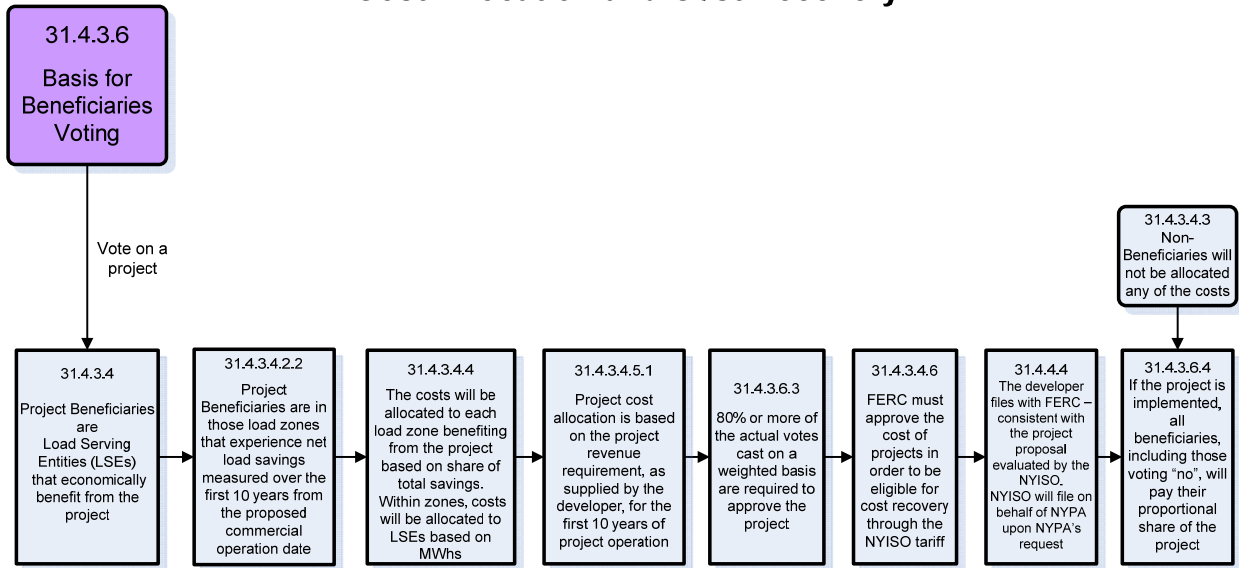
31.4.3.6

Basis for Beneficiaries Voting

Vote on a project

31.4.3.4.3 Non-Beneficiaries will not be allocated any of the costs

31.4.3.4

Project Beneficiaries are Load Serving Entities (LSEs) that economically benefit from the project

31.4.3.4.2.2

Project Beneficiaries are in those load zones that experience net load savings measured over the first 10 years from the proposed commercial operation date

31.4.3.4.4

The costs will be allocated to each load zone benefiting from the project based on share of total savings. Within zones, costs will be allocated to LSEs based on MWhs

31.4.3.4.5.1

Project cost allocation is based on the project revenue requirement, as supplied by the developer, for the first 10 years of project operation

31.4.3.6.3

80% or more of the actual votes cast on a weighted basis are required to approve the project

31.4.3.4.6

FERC must approve the cost of projects in order to be eligible for cost recovery through the NYISO tariff

31.4.4.4

The developer files with FERC – consistent with the project proposal evaluated by the NYISO. NYISO will file on behalf of NYPA upon NYPA's request

31.4.3.6.4

If the project is implemented, all beneficiaries, including those voting "no", will pay their proportional share of the project